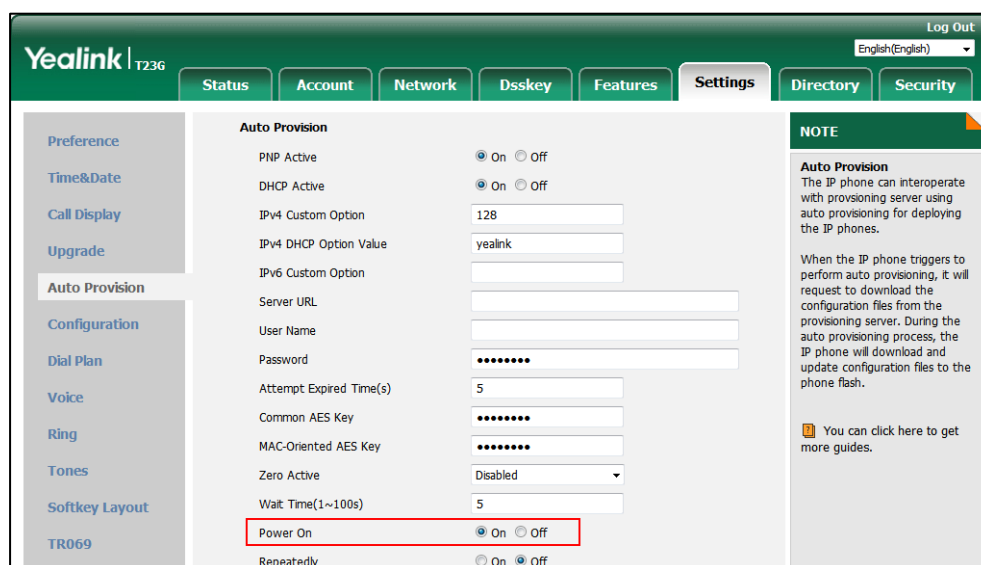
Log Out
English(English)

Yealink | T23G

Status
Account
Network
Dsskey
Features
Settings
Directory
Security

Preference
Time&Date
Call Display
Upgrade
Auto Provision
Configuration
Dial Plan
Voice
Ring
Tones
Softkey Layout
TR069

Auto Provision

| | |
|---|---|
| PNP Active | On Off |
| DHCP Active | On Off |
| IPv4 Custom Option | 128 |
| IPv4 DHCP Option Value | yealink |
| IPv6 Custom Option | |
| Server URL | |
| User Name | |
| Password | •••••••• |
| Attempt Expired Time(s) | 5 |
| Common AES Key | •••••••• |
| MAC-Oriented AES Key | •••••••• |
| Zero Active | Disabled |
| Wait Time(1~100s) | 5 |
| Power On | On Off |
| Repeatedly | On Off |

NOTE

Auto Provision
The IP phone can interoperate with provsioning server using auto provisioning for deploying the IP phones.

When the IP phone triggers to perform auto provisioning, it will request to download the configuration files from the provisioning server. During the auto provisioning process, the IP phone will download and update configuration files to the phone flash.

You can click here to get more guides.